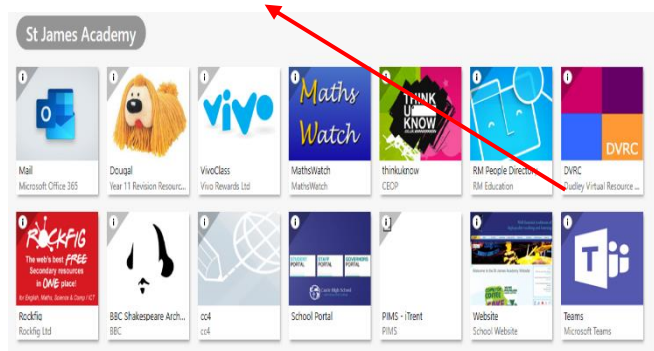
St James Academy

i
O
Mail
Microsoft Office 365

i
Dougal
Year 11 Revision Resourc...

i
vivo
VivoClass
Vivo Rewards Ltd

i
Maths Watch
MathsWatch
MathsWatch

i
THINK U KNOW
thinkuknow
CEOP

i
RM People Director
RM Education

i
DVRC
DVRC
Dudley Virtual Resource ...

i
ROCKFIG
The web's best FREE Secondary resources in ONE place!
For English, Maths, Science & Comp / ICT
Rockfig
Rockfig Ltd

i
BBC Shakespeare Arch...
BBC

i
cc4
cc4

i
STUDENT PORTAL STAFF PORTAL GOVERNORS PORTAL
School Portal

i
PIMS - iTrent
PIMS

i
Website
School Website

i
Teams
Microsoft Teams